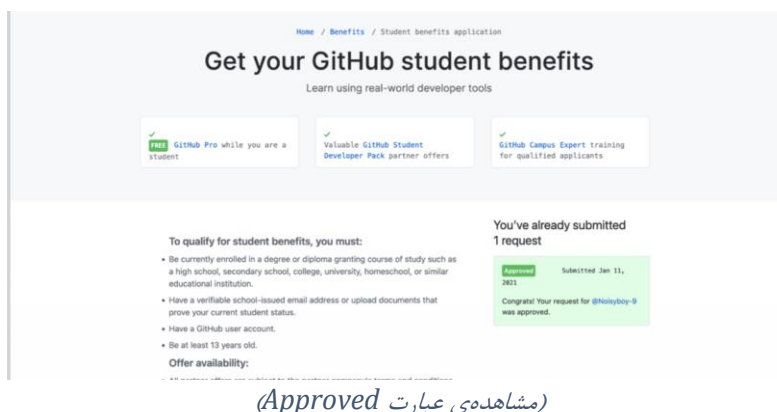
Home / Benefits / Student benefits application

Get your GitHub student benefits

Learn using real-world developer tools

✓ FREE GitHub Pro while you are a student

✓ Valuable GitHub Student Developer Pack partner offers

✓ GitHub Campus Expert training for qualified applicants

To qualify for student benefits, you must:

• Be currently enrolled in a degree or diploma granting course of study such as a high school, secondary school, college, university, homeschool, or similar educational institution.

• Have a verifiable school-issued email address or upload documents that prove your current student status.

• Have a GitHub user account.

• Be at least 13 years old.

Offer availability:

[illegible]

You've already submitted 1 request

Approved Submitted Jan 11, 2021

Congrats! Your request for @Noisyboy-9 was approved.

(مشاهده‌ی عبارت Approved)